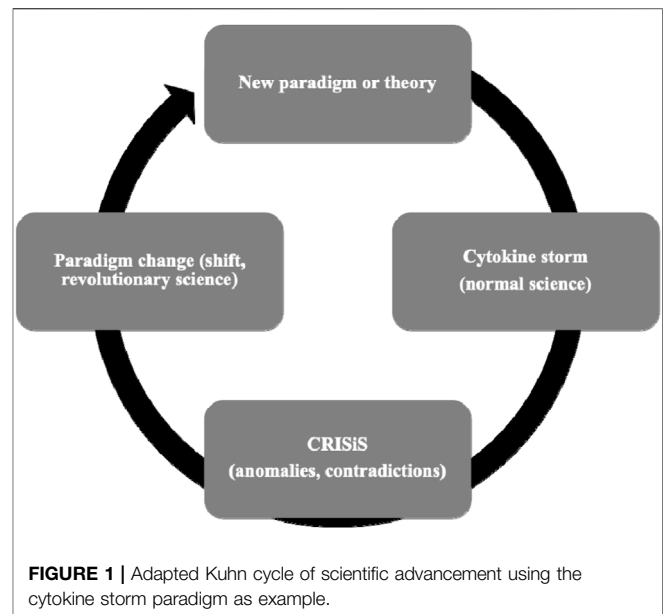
New paradigm or theory

Cytokine storm
(normal science)

CRISiS
(anomalies, contradictions)

Paradigm change (shift, revolutionary science)

**FIGURE 1 |** Adapted Kuhn cycle of scientific advancement using the cytokine storm paradigm as example.